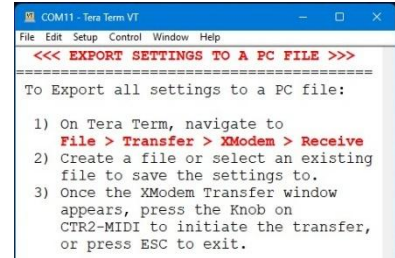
COM11 - Tera Term VT

File Edit Setup Control Window Help

<<< EXPORT SETTINGS TO A PC FILE >>>

========================================

To Export all settings to a PC file:

1) On Tera Term, navigate to File > Transfer > XModem > Receive
2) Create a file or select an existing file to save the settings to.
3) Once the XModem Transfer window appears, press the Knob on CTR2-MIDI to initiate the transfer, or press ESC to exit.